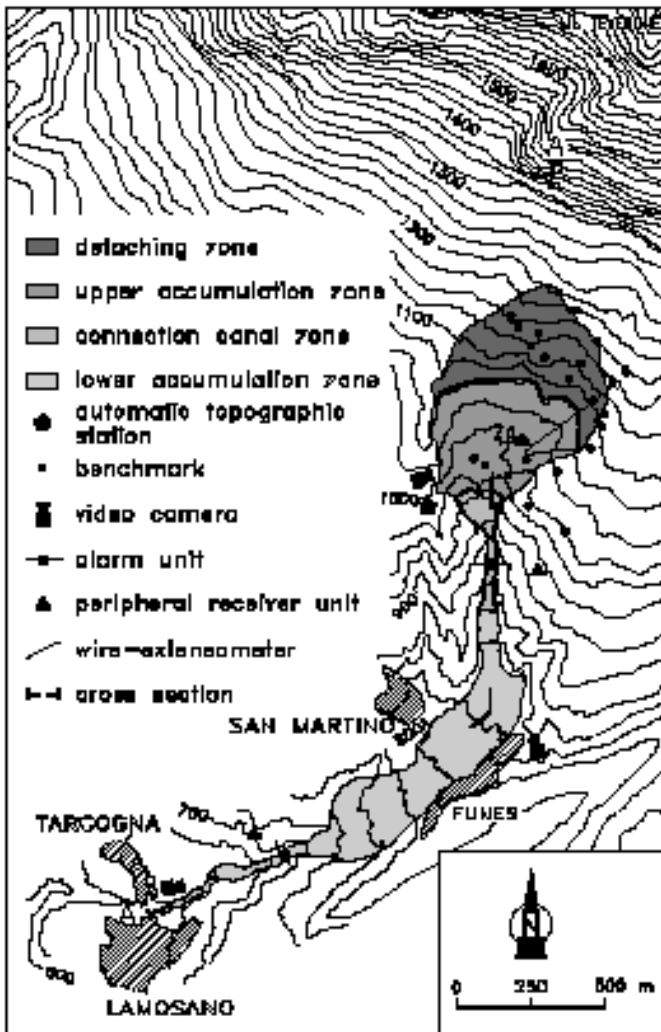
M. TEVERONE

1600

1500

1400

1300

1200

1100

1000

900

700

600

detaching zone

upper accumulation zone

connection canal zone

lower accumulation zone

automatic topographic station

benchmark

video camera

alarm unit

peripheral receiver unit

wire-extensometer

cross section

SAN MARTINO

FUNES

TARCOGNA

LAMOSANO

N

0 250 500 m